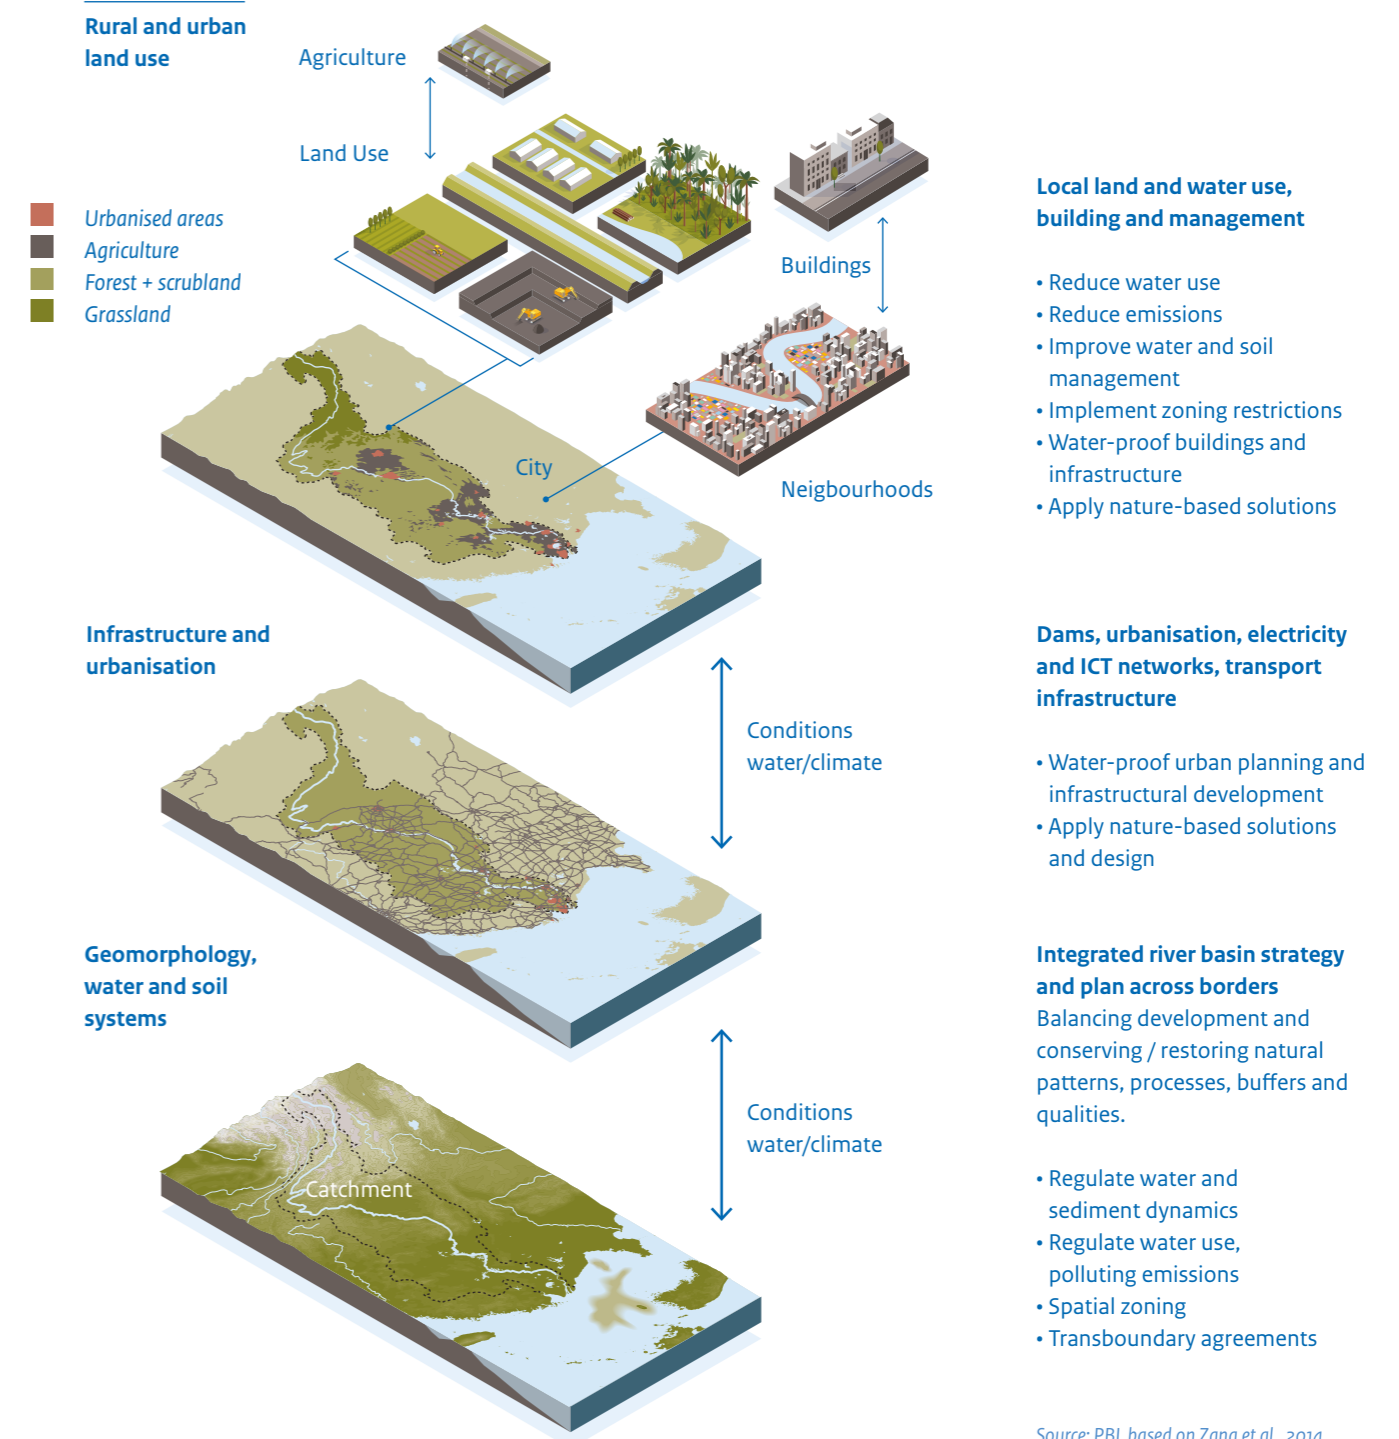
Rural and urban land use

Agriculture

Land Use

Urbanised areas
Agriculture
Forest + scrubland
Grassland

Buildings

Neigbourhoods

City

Local land and water use, building and management

• Reduce water use
• Reduce emissions
• Improve water and soil management
• Implement zoning restrictions
• Water-proof buildings and infrastructure
• Apply nature-based solutions

Infrastructure and urbanisation

Conditions water/climate

Dams, urbanisation, electricity and ICT networks, transport infrastructure

• Water-proof urban planning and infrastructural development
• Apply nature-based solutions and design

Geomorphology, water and soil systems

Integrated river basin strategy and plan across borders
Balancing development and conserving / restoring natural patterns, processes, buffers and qualities.

Conditions water/climate

Catchment

• Regulate water and sediment dynamics
• Regulate water use, polluting emissions
• Spatial zoning
• Transboundary agreements

Source: PBL based on Zang et al., 2014